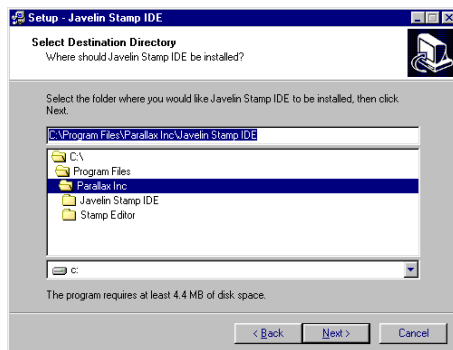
Setup - Javelin Stamp IDE

Select Destination Directory
Where should Javelin Stamp IDE be installed?

Select the folder where you would like Javelin Stamp IDE to be installed, then click Next.

C:\Program Files\Parallax Inc\Javelin Stamp IDE

C:\
Program Files
Parallax Inc
Javelin Stamp IDE
Stamp Editor

c:

The program requires at least 4.4 MB of disk space.

< Back
Next >
Cancel